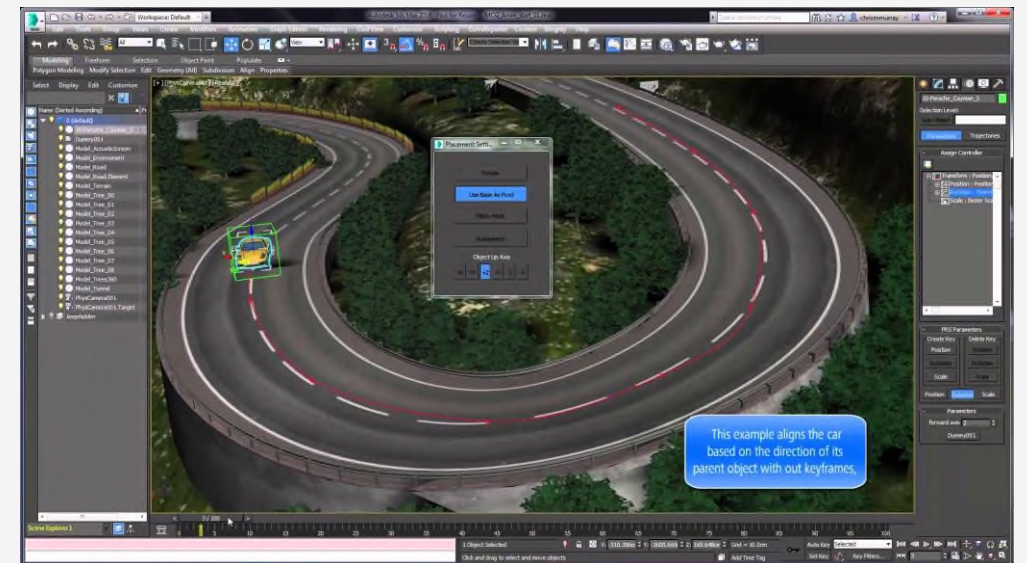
Workspace: Default

Modeling Freeform Selection Object Paint Populate

Polygon Modeling Modify Selection Edit Geometry (All) Subdivision Align Properties

Select Display Edit Customize

Name (Sorted Ascending)

0 (default)

Dummy001

Model_Acoustic Screen

Model_Environment

Model_Road

Model_Road_Element

Model_Terrain

Model_Tree_00

Model_Tree_01

Model_Tree_02

Model_Tree_03

Model_Tree_04

Model_Tree_05

Model_Tree_06

Model_Tree_07

Model_Tree_08

Model_Tree360

Model_Tunnel

PhysCamera001

PhysCamera001.Target

Placement Setti...

Rotate

Use Base As Pivot

Pillow Mode

Autoparent

Object Up Axis

Parameters

Trajectories

Assign Controller

PRS Parameters

Create Key

Delete Key

Position

Rotation

Scale

Parameters

Dummy001

This example aligns the car based on the direction of its parent object with out keyframes.

0 / 100

1 Object Selected

Click and drag to select and move objects

Add Time Tag

Auto Key

Selected

Set Key

Key Filters...

Scene Explorer 1